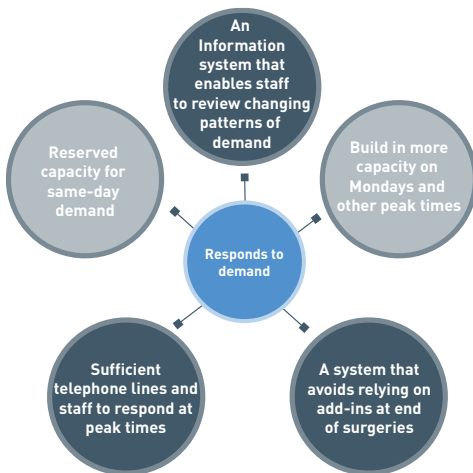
Responds to demand

An Information system that enables staff to review changing patterns of demand

Build in more capacity on Mondays and other peak times

A system that avoids relying on add-ins at end of surgeries

Sufficient telephone lines and staff to respond at peak times

Reserved capacity for same-day demand